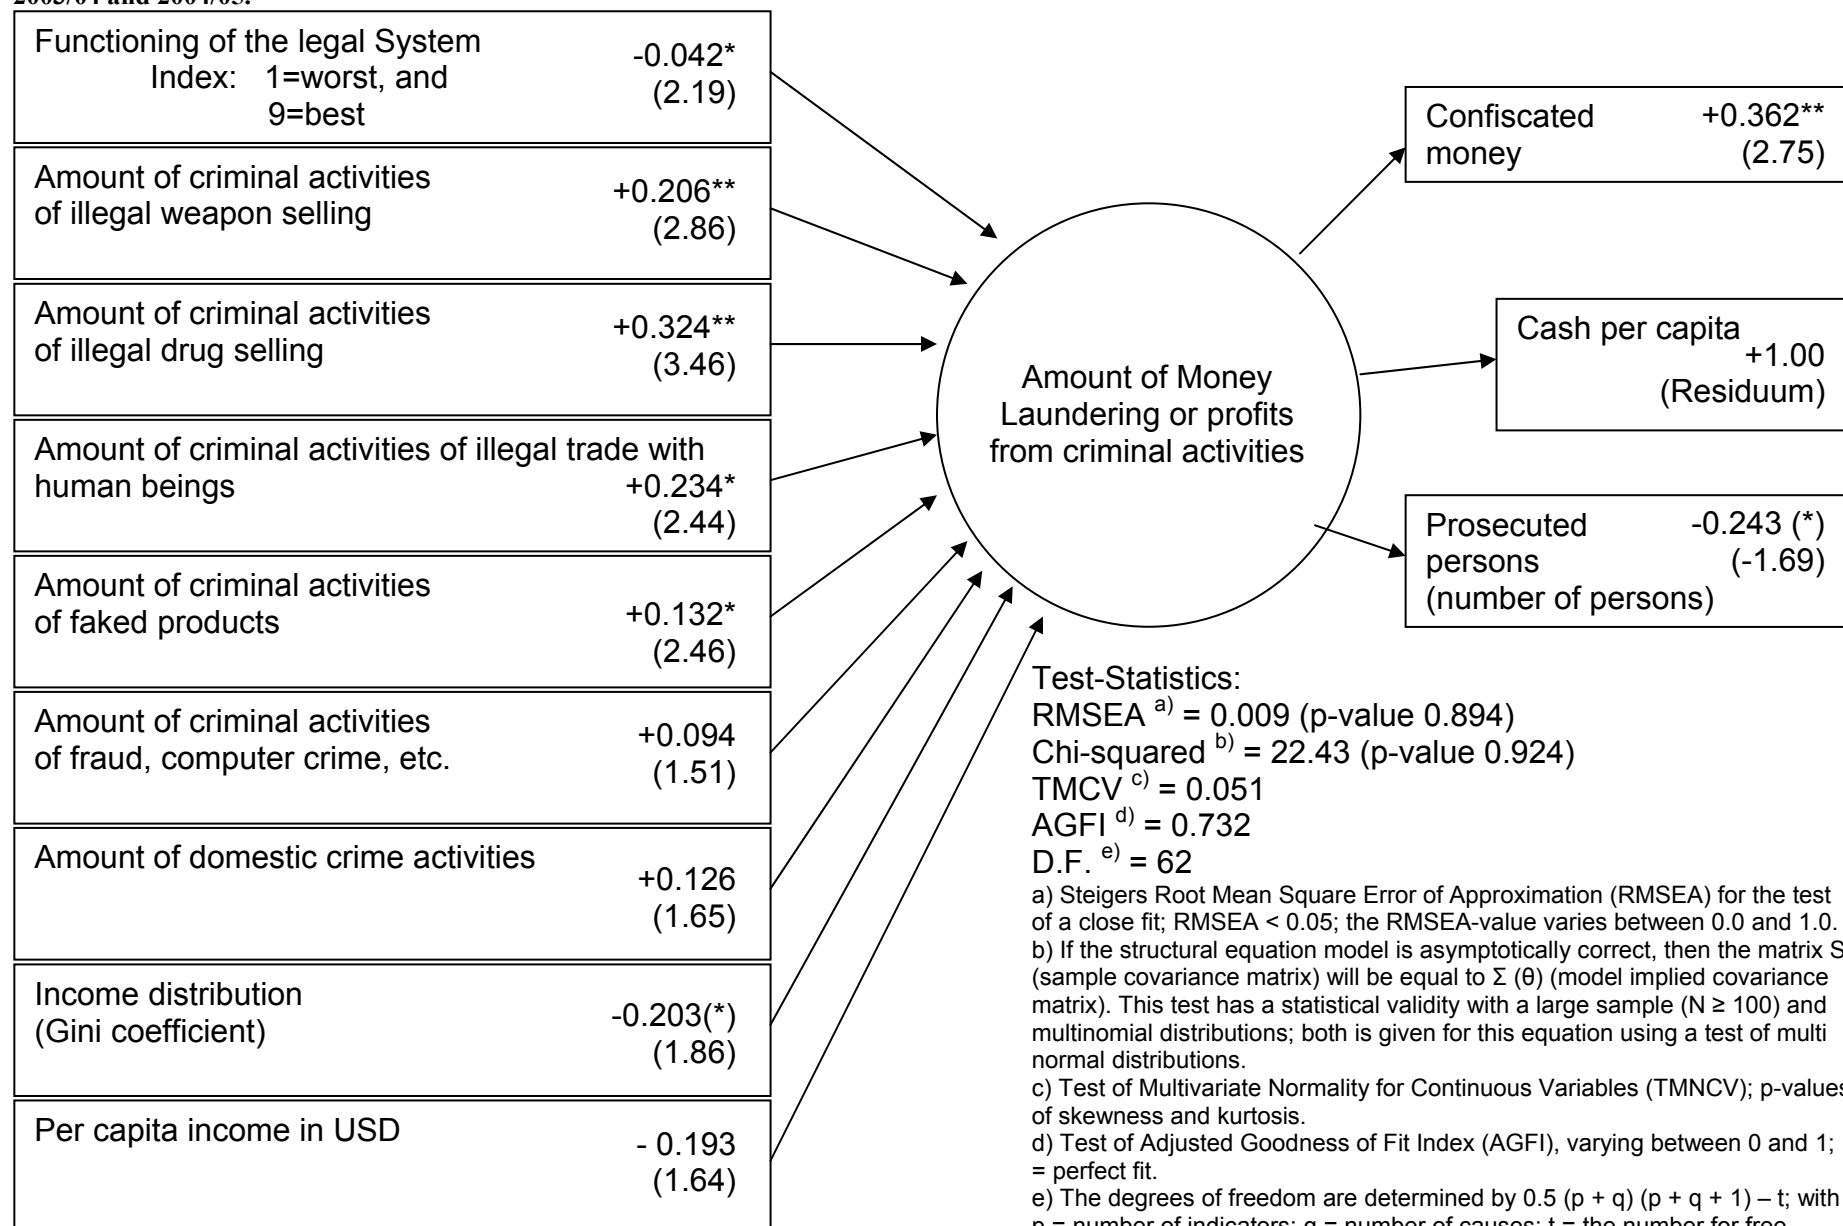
2003/04 and 2004/05.

Functioning of the legal System Index: 1=worst, and 9=best -0.042* (2.19)

Amount of criminal activities of illegal weapon selling +0.206** (2.86)

Amount of criminal activities of illegal drug selling +0.324** (3.46)

Amount of criminal activities of illegal trade with human beings +0.234* (2.44)

Amount of criminal activities of faked products +0.132* (2.46)

Amount of criminal activities of fraud, computer crime, etc. +0.094 (1.51)

Amount of domestic crime activities +0.126 (1.65)

Income distribution (Gini coefficient) -0.203(*) (1.86)

Per capita income in USD - 0.193 (1.64)

Amount of Money Laundering or profits from criminal activities

Confiscated money +0.362** (2.75)

Cash per capita +1.00 (Residuum)

Prosecuted persons (number of persons) -0.243 (*) (-1.69)

Test-Statistics:
RMSEA $^{a)}$ = 0.009 (p-value 0.894)
Chi-squared $^{b)}$ = 22.43 (p-value 0.924)
TMCV $^{c)}$ = 0.051
AGFI $^{d)}$ = 0.732
D.F. $^{e)}$ = 62

a) Steigers Root Mean Square Error of Approximation (RMSEA) for the test of a close fit; RMSEA < 0.05; the RMSEA-value varies between 0.0 and 1.0.
b) If the structural equation model is asymptotically correct, then the matrix S (sample covariance matrix) will be equal to Σ (θ) (model implied covariance matrix). This test has a statistical validity with a large sample (N ≥ 100) and multinomial distributions; both is given for this equation using a test of multi normal distributions.
c) Test of Multivariate Normality for Continuous Variables (TMNCV); p-values of skewness and kurtosis.
d) Test of Adjusted Goodness of Fit Index (AGFI), varying between 0 and 1; = perfect fit.
e) The degrees of freedom are determined by 0.5 (p + q) (p + q + 1) – t; with p = number of indicators; q = number of causes; t = the number for free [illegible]